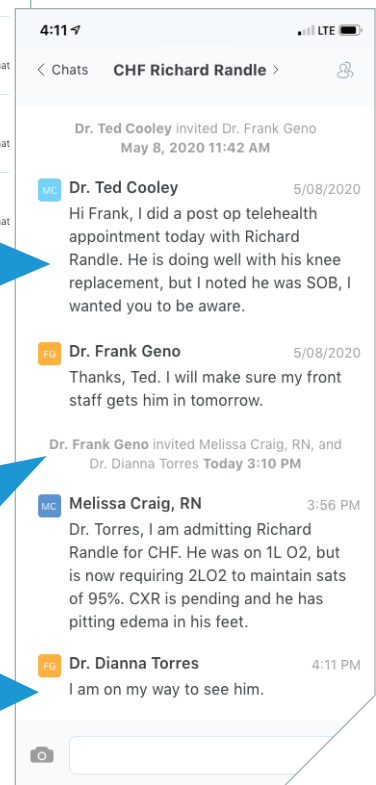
4:11

LTE

< Chats CHF Richard Randle >

Dr. Ted Cooley invited Dr. Frank Geno
May 8, 2020 11:42 AM

MC Dr. Ted Cooley 5/08/2020
Hi Frank, I did a post op telehealth appointment today with Richard Randle. He is doing well with his knee replacement, but I noted he was SOB, I wanted you to be aware.

FG Dr. Frank Geno 5/08/2020
Thanks, Ted. I will make sure my front staff gets him in tomorrow.

Dr. Frank Geno invited Melissa Craig, RN, and Dr. Dianna Torres Today 3:10 PM

MC Melissa Craig, RN 3:56 PM
Dr. Torres, I am admitting Richard Randle for CHF. He was on 1L O2, but is now requiring 2LO2 to maintain sats of 95%. CXR is pending and he has pitting edema in his feet.

FG Dr. Dianna Torres 4:11 PM
I am on my way to see him.

at

at

at